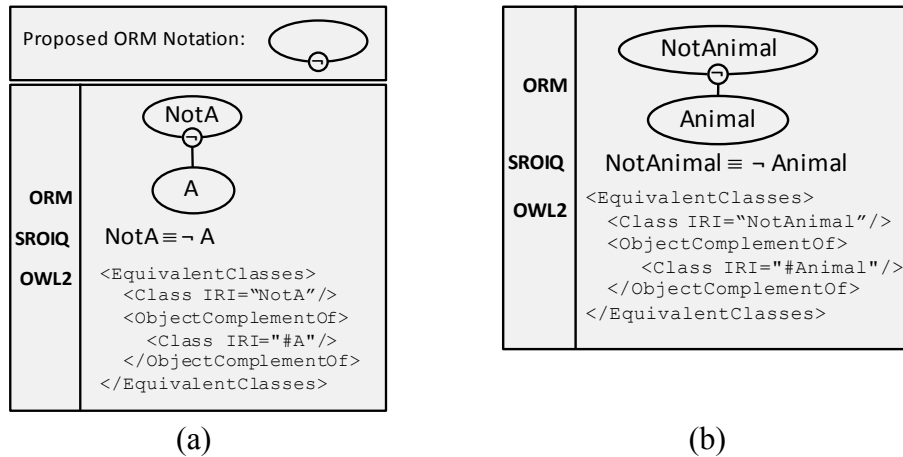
Proposed ORM Notation: ¬

NotA
¬
A

ORM
SROIQ
OWL2

NotA ≡ ¬ A

<EquivalentClasses>
  <Class IRI="NotA"/>
  <ObjectComplementOf>
    <Class IRI="#A"/>
  </ObjectComplementOf>
</EquivalentClasses>

(a)

ORM
NotAnimal
¬
Animal

SROIQ
NotAnimal ≡ ¬ Animal

OWL2
<EquivalentClasses>
  <Class IRI="NotAnimal"/>
  <ObjectComplementOf>
    <Class IRI="#Animal"/>
  </ObjectComplementOf>
</EquivalentClasses>

(b)